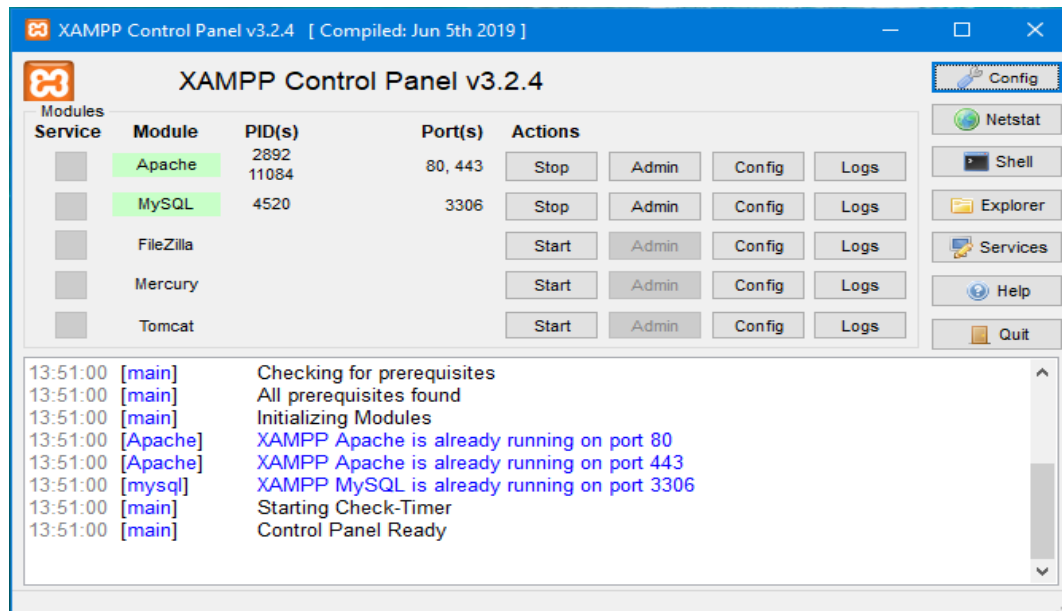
XAMPP Control Panel v3.2.4 [ Compiled: Jun 5th 2019 ]

XAMPP Control Panel v3.2.4

Config
Netstat
Shell
Explorer
Services
Help
Quit

Modules

| Service | Module | PID(s) | Port(s) | Actions | | | |
|---|---|---|---|---|---|---|---|
| | Apache | 2892 11084 | 80, 443 | Stop | Admin | Config | Logs |
| | MySQL | 4520 | 3306 | Stop | Admin | Config | Logs |
| | FileZilla | | | Start | Admin | Config | Logs |
| | Mercury | | | Start | Admin | Config | Logs |
| | Tomcat | | | Start | Admin | Config | Logs |

13:51:00 [main] Checking for prerequisites
13:51:00 [main] All prerequisites found
13:51:00 [main] Initializing Modules
13:51:00 [Apache] XAMPP Apache is already running on port 80
13:51:00 [Apache] XAMPP Apache is already running on port 443
13:51:00 [mysql] XAMPP MySQL is already running on port 3306
13:51:00 [main] Starting Check-Timer
13:51:00 [main] Control Panel Ready